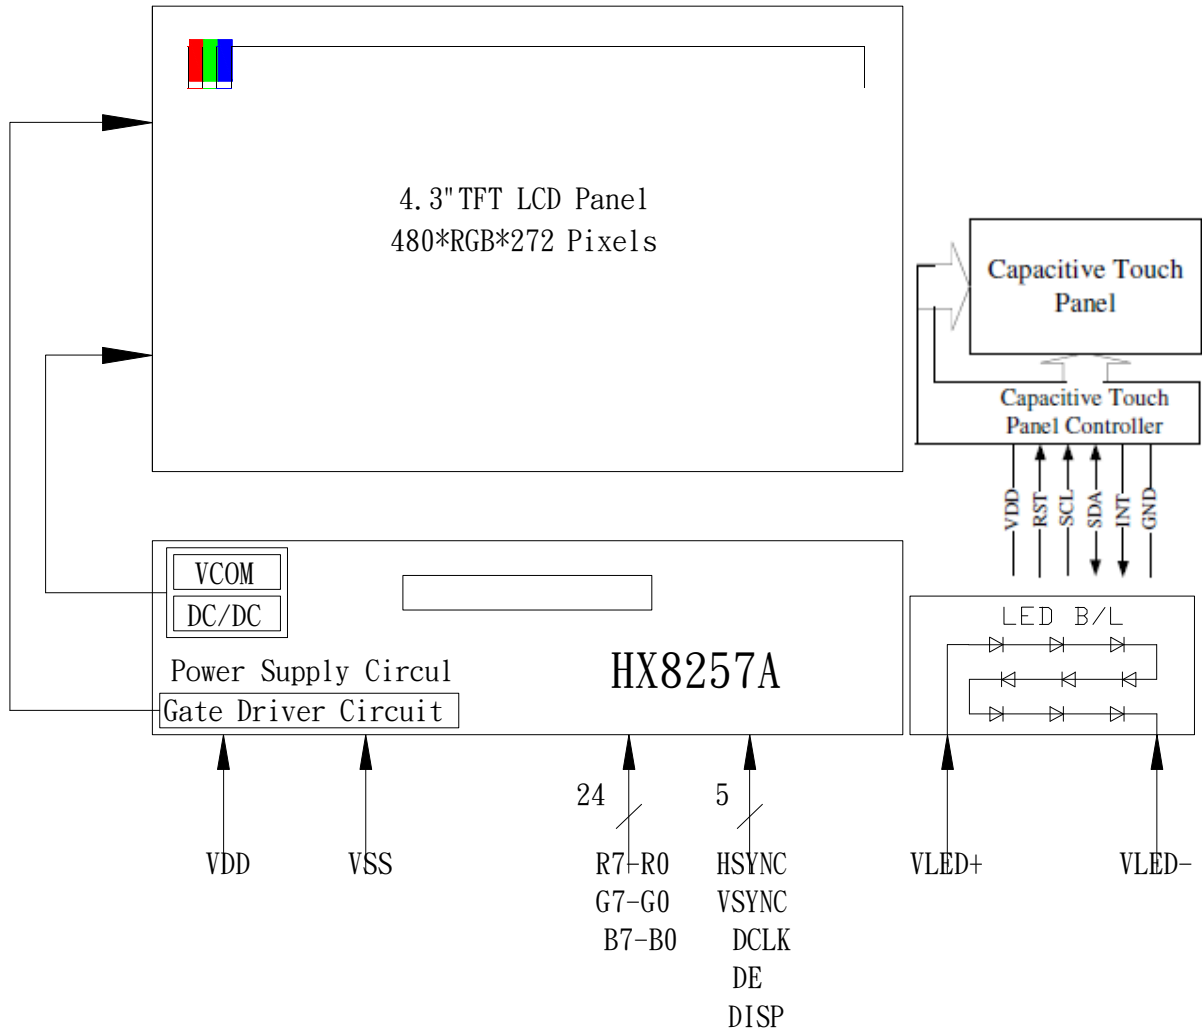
4.3"TFT LCD Panel
480*RGB*272 Pixels

Capacitive Touch Panel

Capacitive Touch Panel Controller

VDD RST SCL SDA INT GND

VCOM
DC/DC

Power Supply Circul
Gate Driver Circuit

HX8257A

LED B/L

24
5

VDD
VSS
R7-R0
G7-G0
B7-B0
HSYNC
VSYNC
DCLK
DE
DISP
VLED+
VLED-